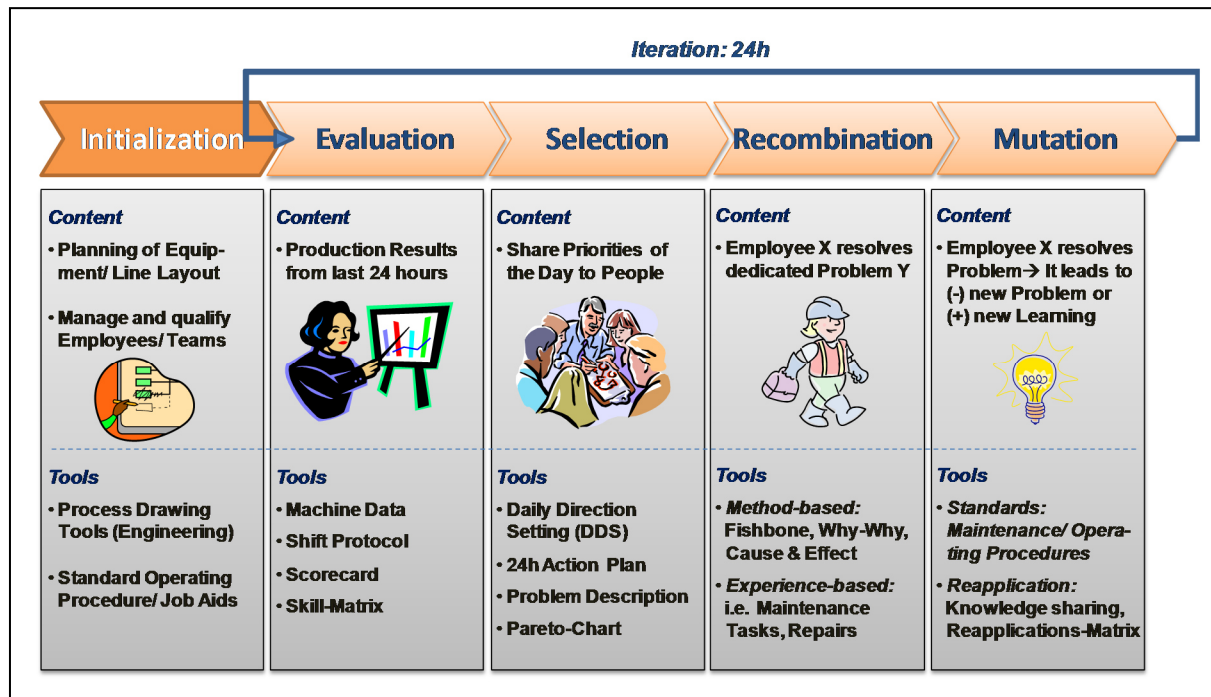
Iteration: 24h

Initialization | Evaluation | Selection | Recombination | Mutation

Content
• Planning of Equipment/ Line Layout
• Manage and qualify Employees/ Teams

Tools
• Process Drawing Tools (Engineering)
• Standard Operating Procedure/ Job Aids

Content
• Production Results from last 24 hours

Tools
• Machine Data
• Shift Protocol
• Scorecard
• Skill-Matrix

Content
• Share Priorities of the Day to People

Tools
• Daily Direction Setting (DDS)
• 24h Action Plan
• Problem Description
• Pareto-Chart

Content
• Employee X resolves dedicated Problem Y

Tools
• Method-based: Fishbone, Why-Why, Cause & Effect
• Experience-based: i.e. Maintenance Tasks, Repairs

Content
• Employee X resolves Problem→ It leads to (-) new Problem or (+) new Learning

Tools
• Standards: Maintenance/ Operating Procedures
• Reapplication: Knowledge sharing, Reapplications-Matrix